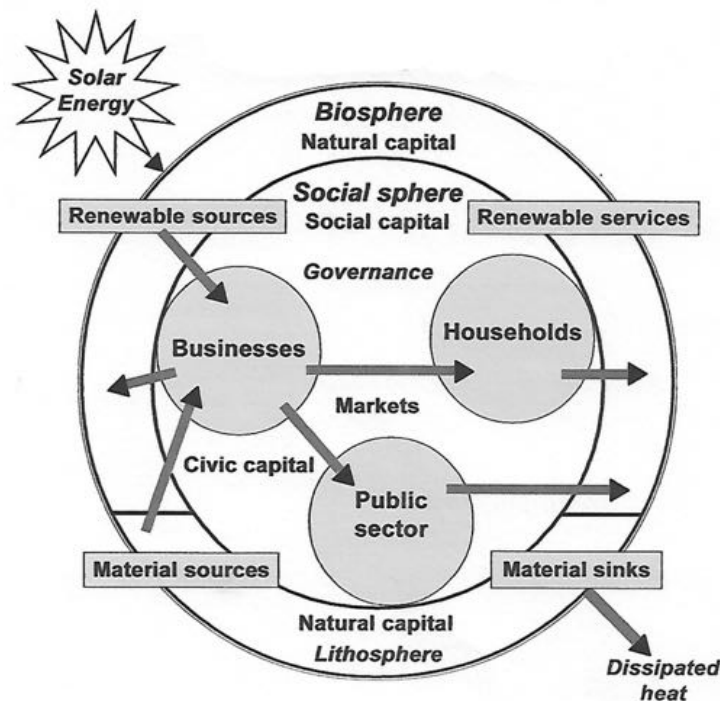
Solar Energy

Biosphere
Natural capital

Social sphere
Social capital

Renewable sources

Renewable services

Governance

Businesses

Households

Markets

Civic capital

Public sector

Material sources

Material sinks

Natural capital
Lithosphere

Dissipated heat